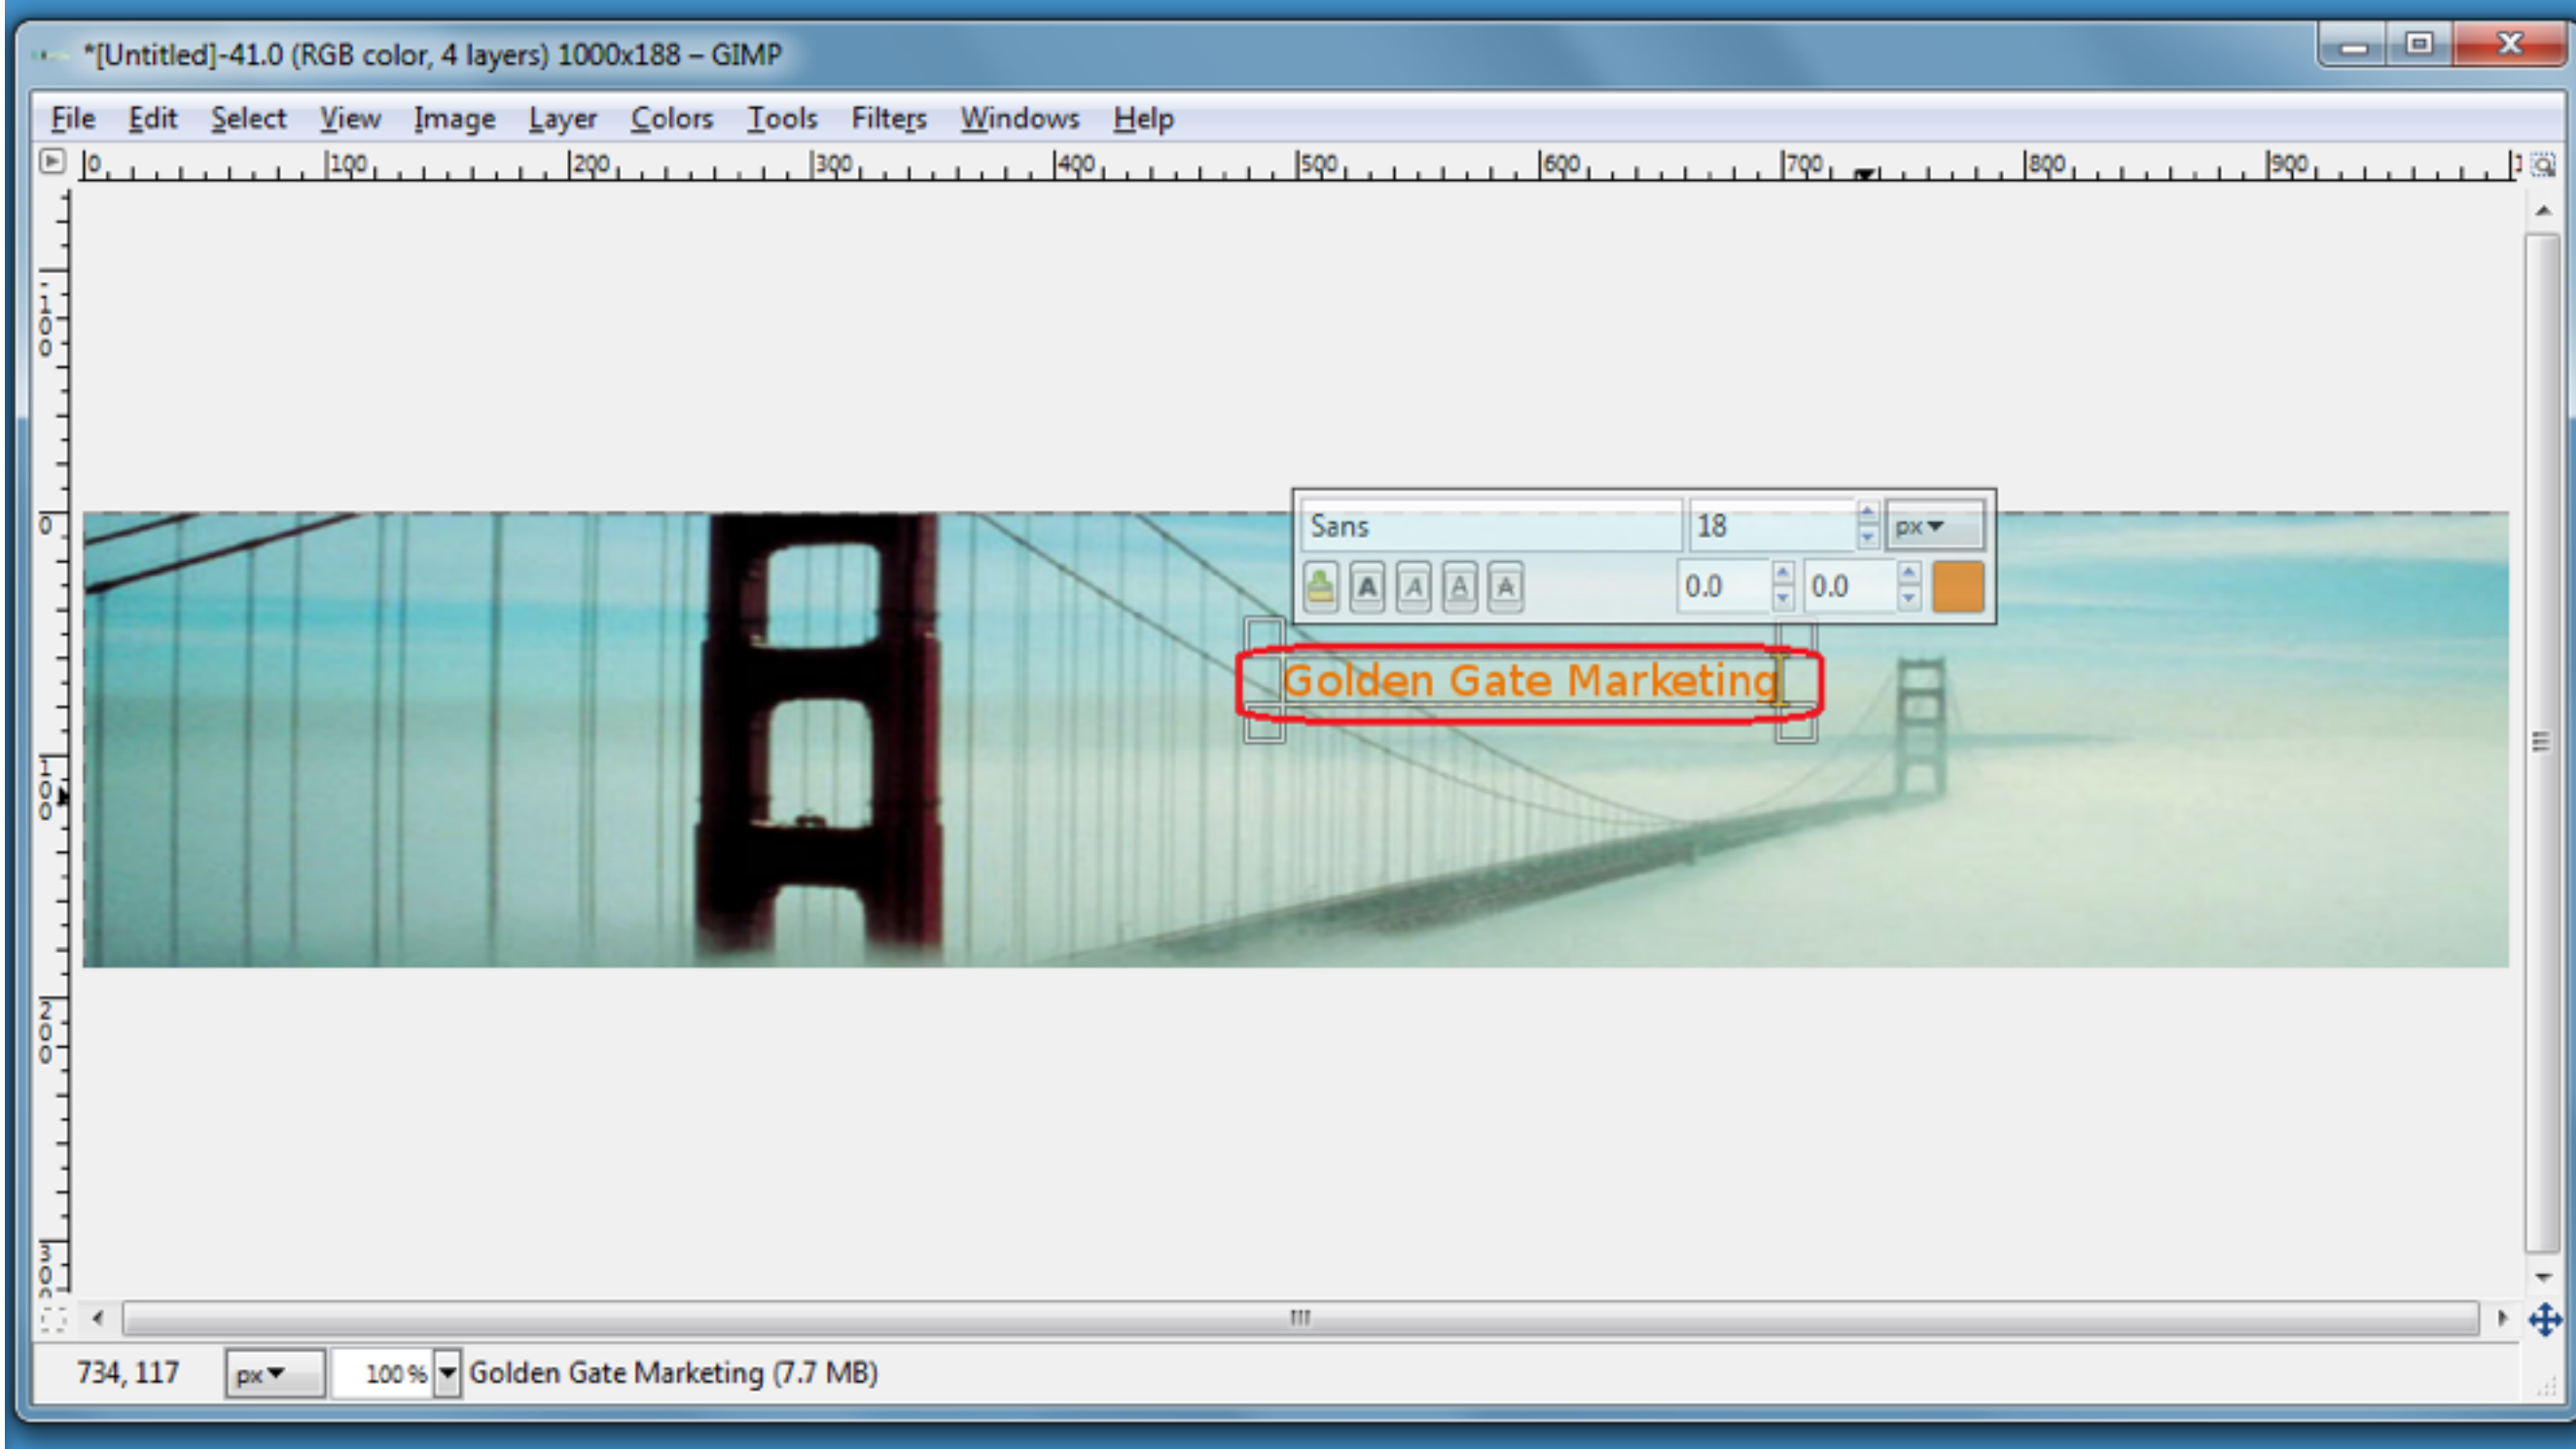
*[Untitled]-41.0 (RGB color, 4 layers) 1000x188 – GIMP

File Edit Select View Image Layer Colors Tools Filters Windows Help

0 100 200 300 400 500 600 700 800 900

100 0 100 200 300

Sans 18 px

A A A A

0.0 0.0

Golden Gate Marketing

734, 117 px 100 % Golden Gate Marketing (7.7 MB)